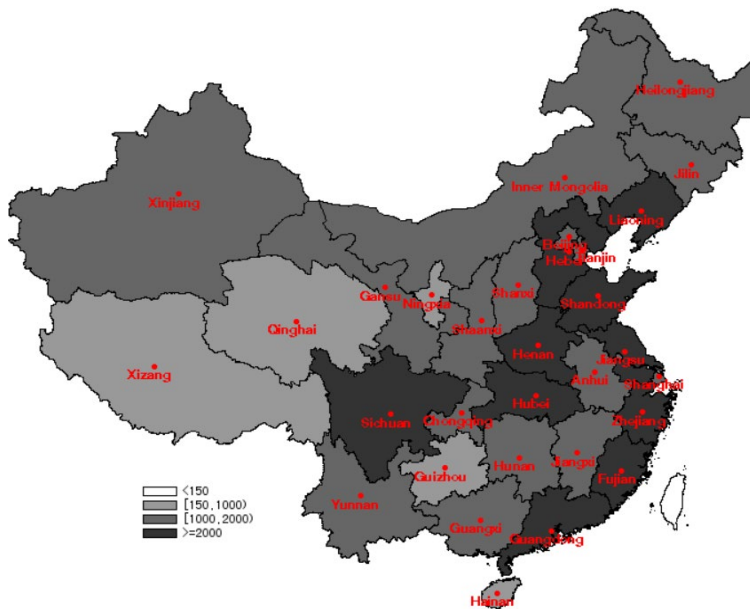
Heilongjiang
Jilin
Xinjiang
Inner Mongolia
Liaoning
Beijing
Tianjin
Hebei
Gansu
Ningxia
Shanxi
Shandong
Qinghai
Shaanxi
Henan
Jiangsu
Xizang
Anhui
Shanghai
Sichuan
Chongqing
Hubei
Zhejiang
Hunan
Jiangxi
Guizhou
Fujian
Yunnan
Guangxi
Guangdong
Hainan

<150
[150,1000)
[1000,2000)
>=2000